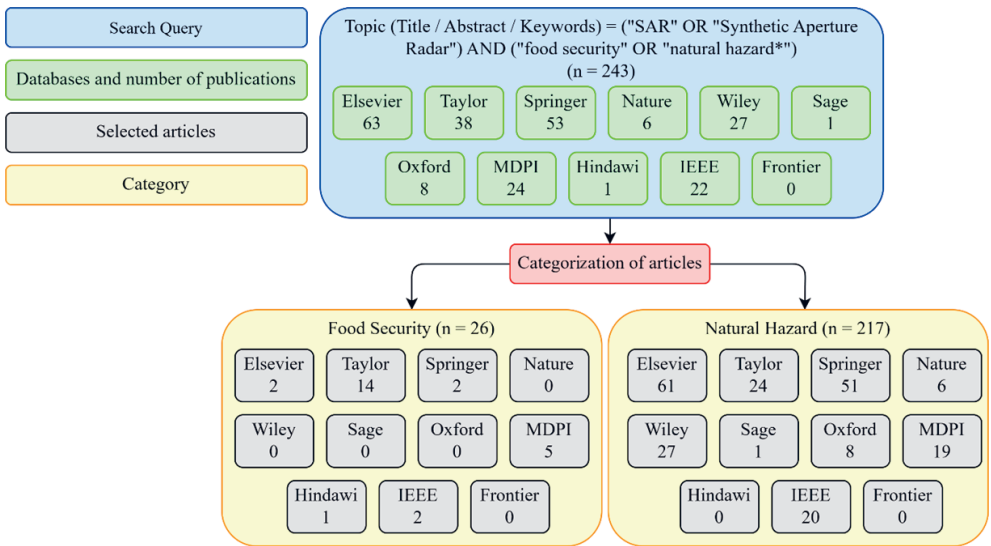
Search Query

Databases and number of publications

Selected articles

Category

Topic (Title / Abstract / Keywords) = ("SAR" OR "Synthetic Aperture Radar") AND ("food security" OR "natural hazard*")
(n = 243)

Elsevier
63

Taylor
38

Springer
53

Nature
6

Wiley
27

Sage
1

Oxford
8

MDPI
24

Hindawi
1

IEEE
22

Frontier
0

Categorization of articles

Food Security (n = 26)

Elsevier
2

Taylor
14

Springer
2

Nature
0

Wiley
0

Sage
0

Oxford
0

MDPI
5

Hindawi
1

IEEE
2

Frontier
0

Natural Hazard (n = 217)

Elsevier
61

Taylor
24

Springer
51

Nature
6

Wiley
27

Sage
1

Oxford
8

MDPI
19

Hindawi
0

IEEE
20

Frontier
0